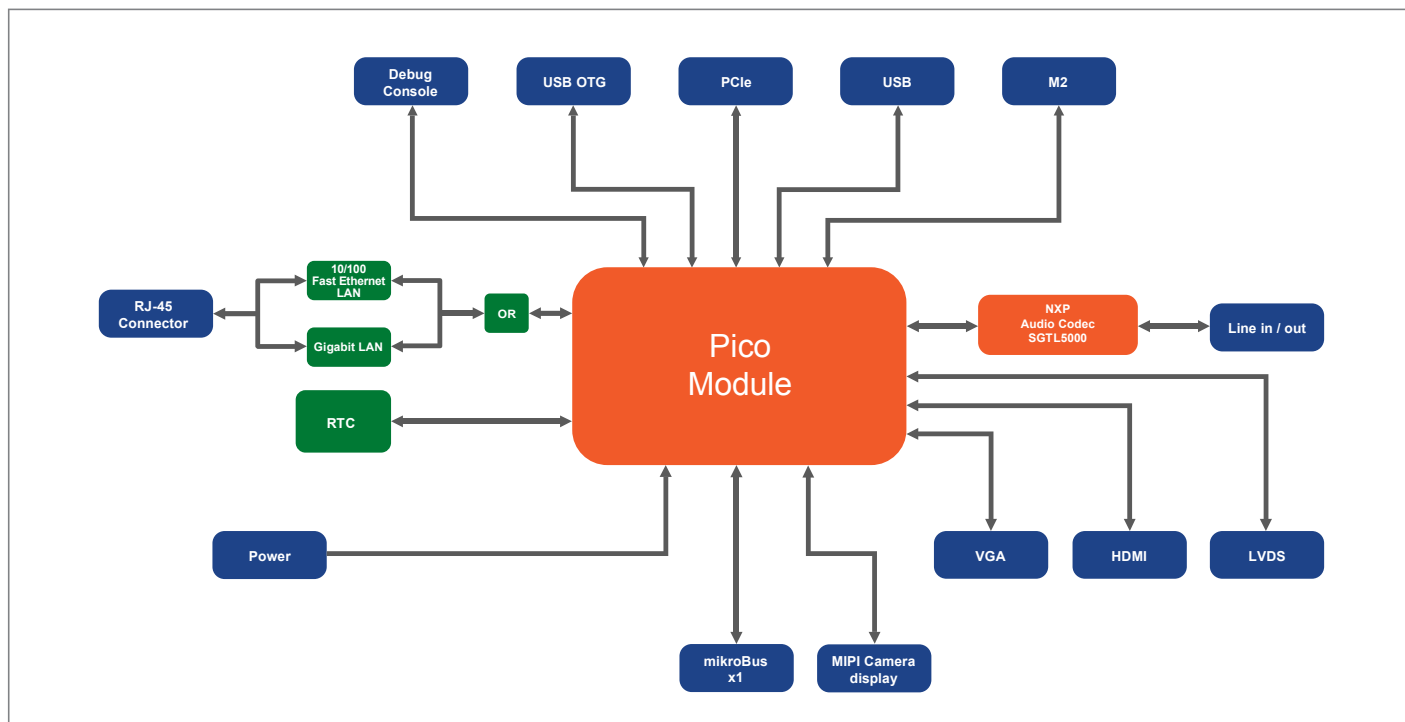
Debug Console

USB OTG

PCIe

USB

M2

RJ-45 Connector

10/100 Fast Ethernet LAN

Gigabit LAN

OR

Pico Module

NXP Audio Codec SGTL5000

Line in / out

RTC

Power

VGA

HDMI

LVDS

mikroBus x1

MIPI Camera display